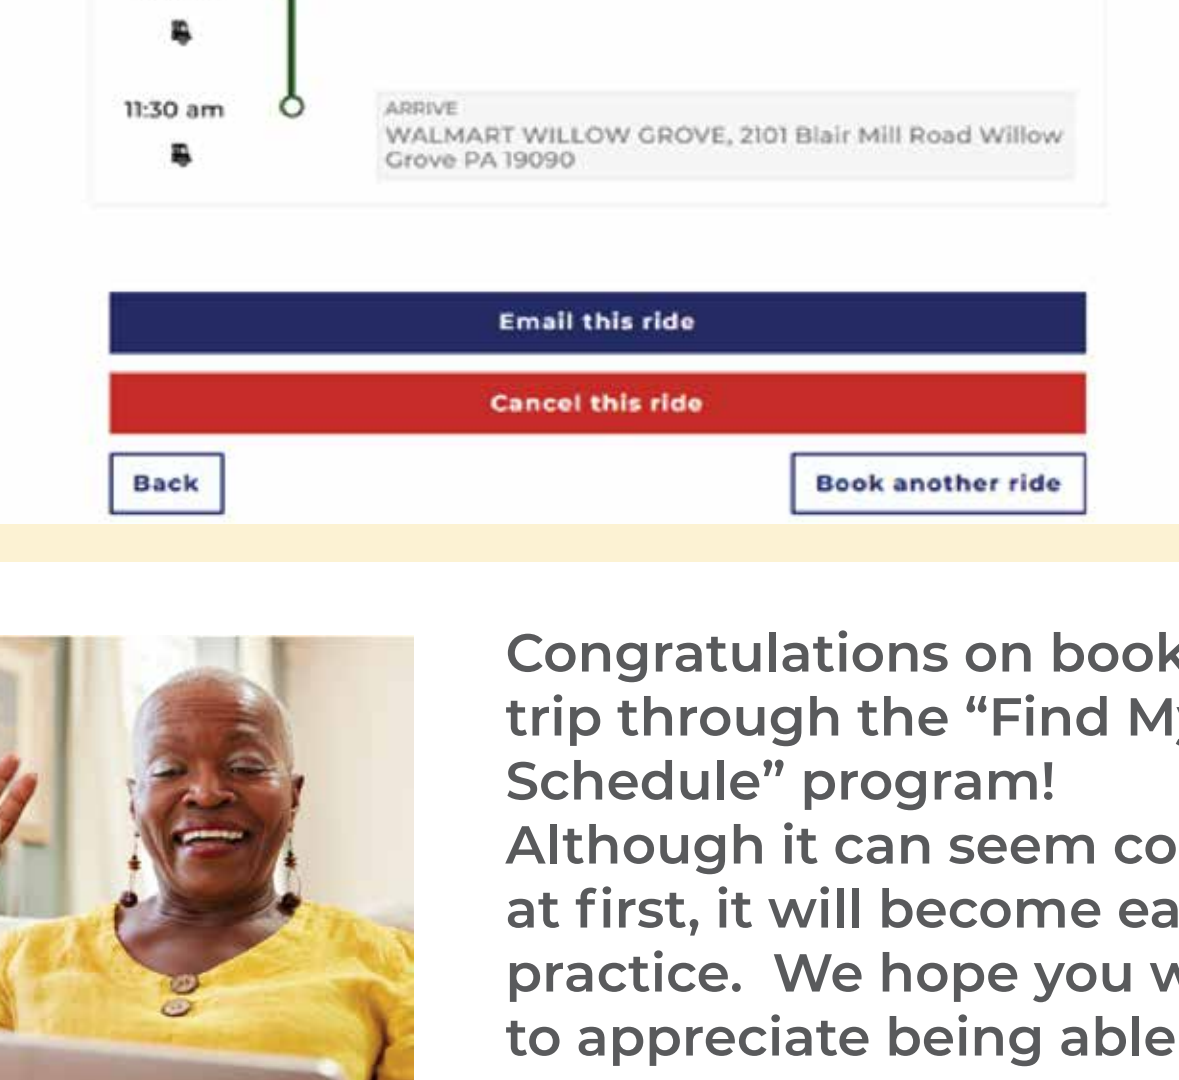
11:30 am

ARRIVE
WALMART WILLOW GROVE, 2101 Blair Mill Road Willow Grove PA 19090

Email this ride

Cancel this ride

Back

Book another ride

Congratulations on book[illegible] trip through the “Find M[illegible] Schedule” program! Although it can seem co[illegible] at first, it will become ea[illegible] practice. We hope you w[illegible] to appreciate being able